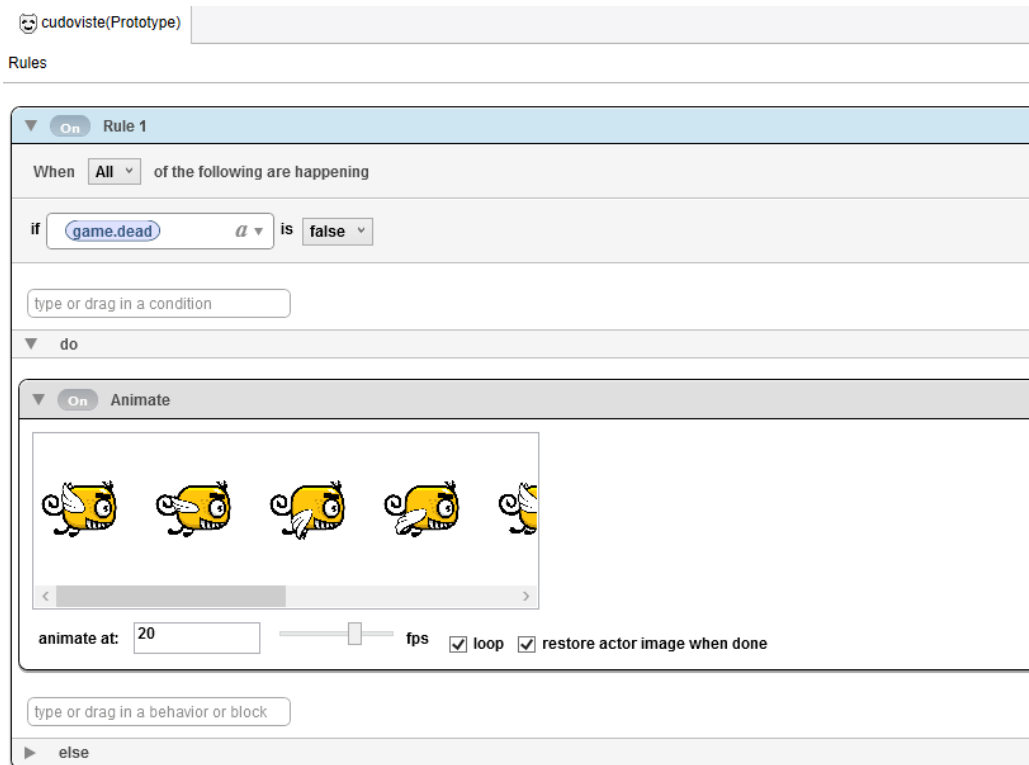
cudoviste(Prototype)

Rules

On Rule 1

When All of the following are happening

if game.dead $a$ is false

type or drag in a condition

do

On Animate

animate at: 20 fps loop restore actor image when done

type or drag in a behavior or block

else